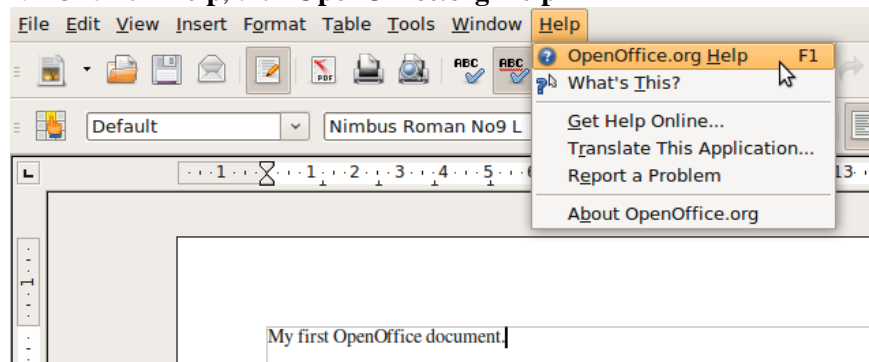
File Edit View Insert Format Table Tools Window Help

OpenOffice.org Help F1
What's This?
Get Help Online...
Translate This Application...
Report a Problem
About OpenOffice.org

Default
Nimbus Roman No9 L

1 1 2 3 4 5 13

My first OpenOffice document.